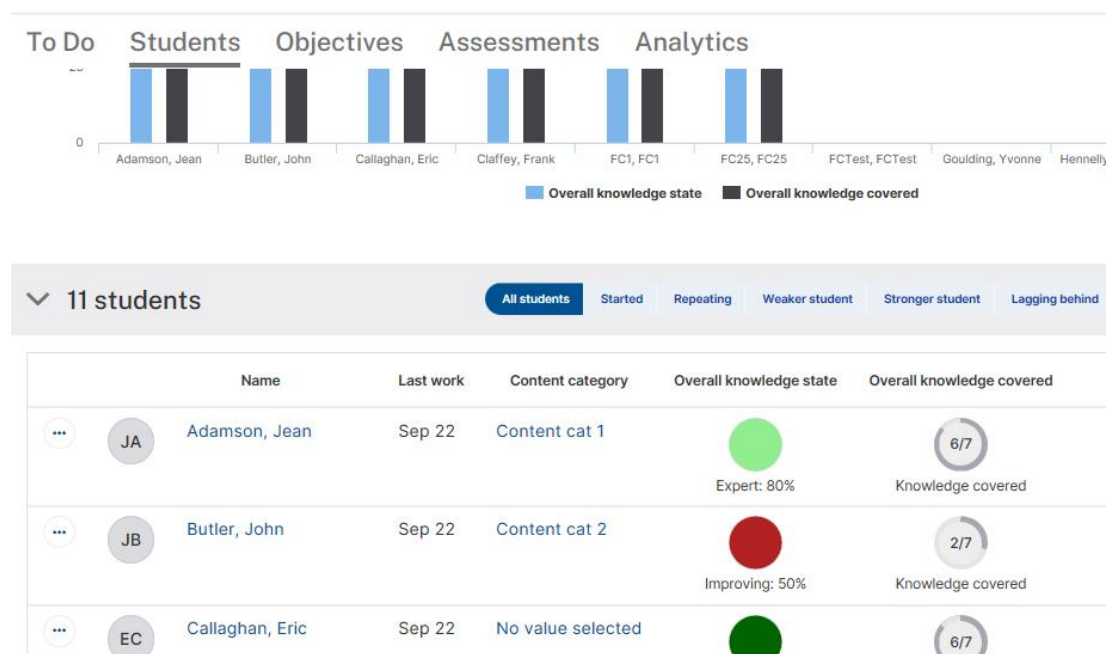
To Do Students Objectives Assessments Analytics

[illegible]

0

Adamson, Jean Butler, John Callaghan, Eric Claffey, Frank FC1, FC1 FC25, FC25 FCTest, FCTest Goulding, Yvonne Hennelly

Overall knowledge state Overall knowledge covered

11 students

All students Started Repeating Weaker student Stronger student Lagging behind

| | | Name | Last work | Content category | Overall knowledge state | Overall knowledge covered |
|---|---|---|---|---|---|---|
| ... | JA | Adamson, Jean | Sep 22 | Content cat 1 | Expert: 80% | 6/7 Knowledge covered |
| ... | JB | Butler, John | Sep 22 | Content cat 2 | Improving: 50% | 2/7 Knowledge covered |
| ... | EC | Callaghan, Eric | Sep 22 | No value selected | | 6/7 |